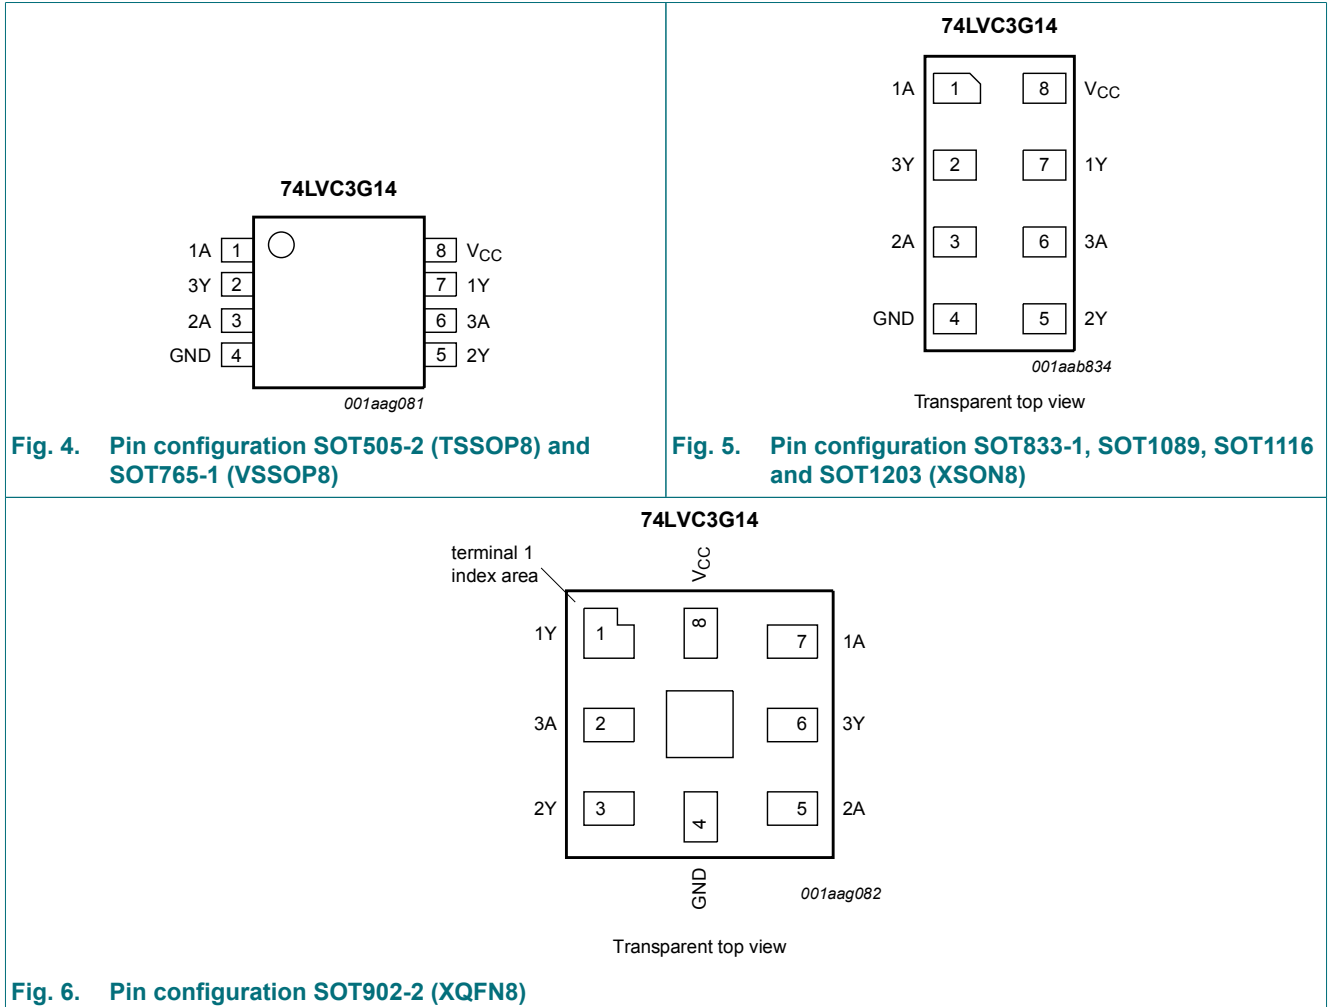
74LVC3G14

1A 1
3Y 2
2A 3
GND 4

8 $V_{CC}$
7 1Y
6 3A
5 2Y

001aag081

Fig. 4. Pin configuration SOT505-2 (TSSOP8) and SOT765-1 (VSSOP8)

74LVC3G14

1A 1
3Y 2
2A 3
GND 4

8 $V_{CC}$
7 1Y
6 3A
5 2Y

001aab834

Transparent top view

Fig. 5. Pin configuration SOT833-1, SOT1089, SOT1116 and SOT1203 (XSON8)

74LVC3G14

terminal 1 index area

$V_{CC}$

1Y 1
8
7 1A
3A 2
6 3Y
2Y 3
4
5 2A

GND

001aag082

Transparent top view

Fig. 6. Pin configuration SOT902-2 (XQFN8)